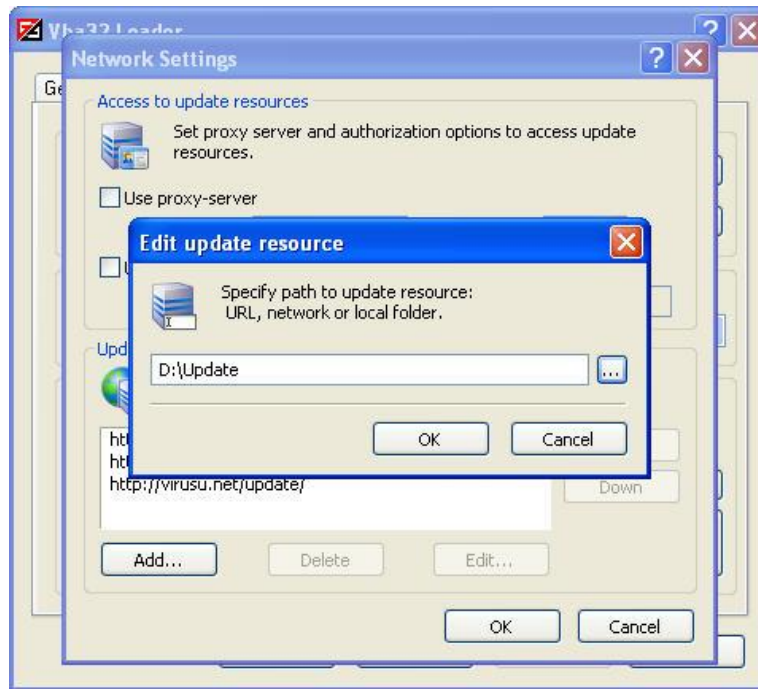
Vba32 Loader

Ge

Network Settings

Access to update resources

Set proxy server and authorization options to access update resources.

Use proxy-server

U

Upd

ht
ht
http://virusu.net/update/

Down

Add...

Delete

Edit...

OK

Cancel

Edit update resource

Specify path to update resource: URL, network or local folder.

D:\Update

...

OK

Cancel